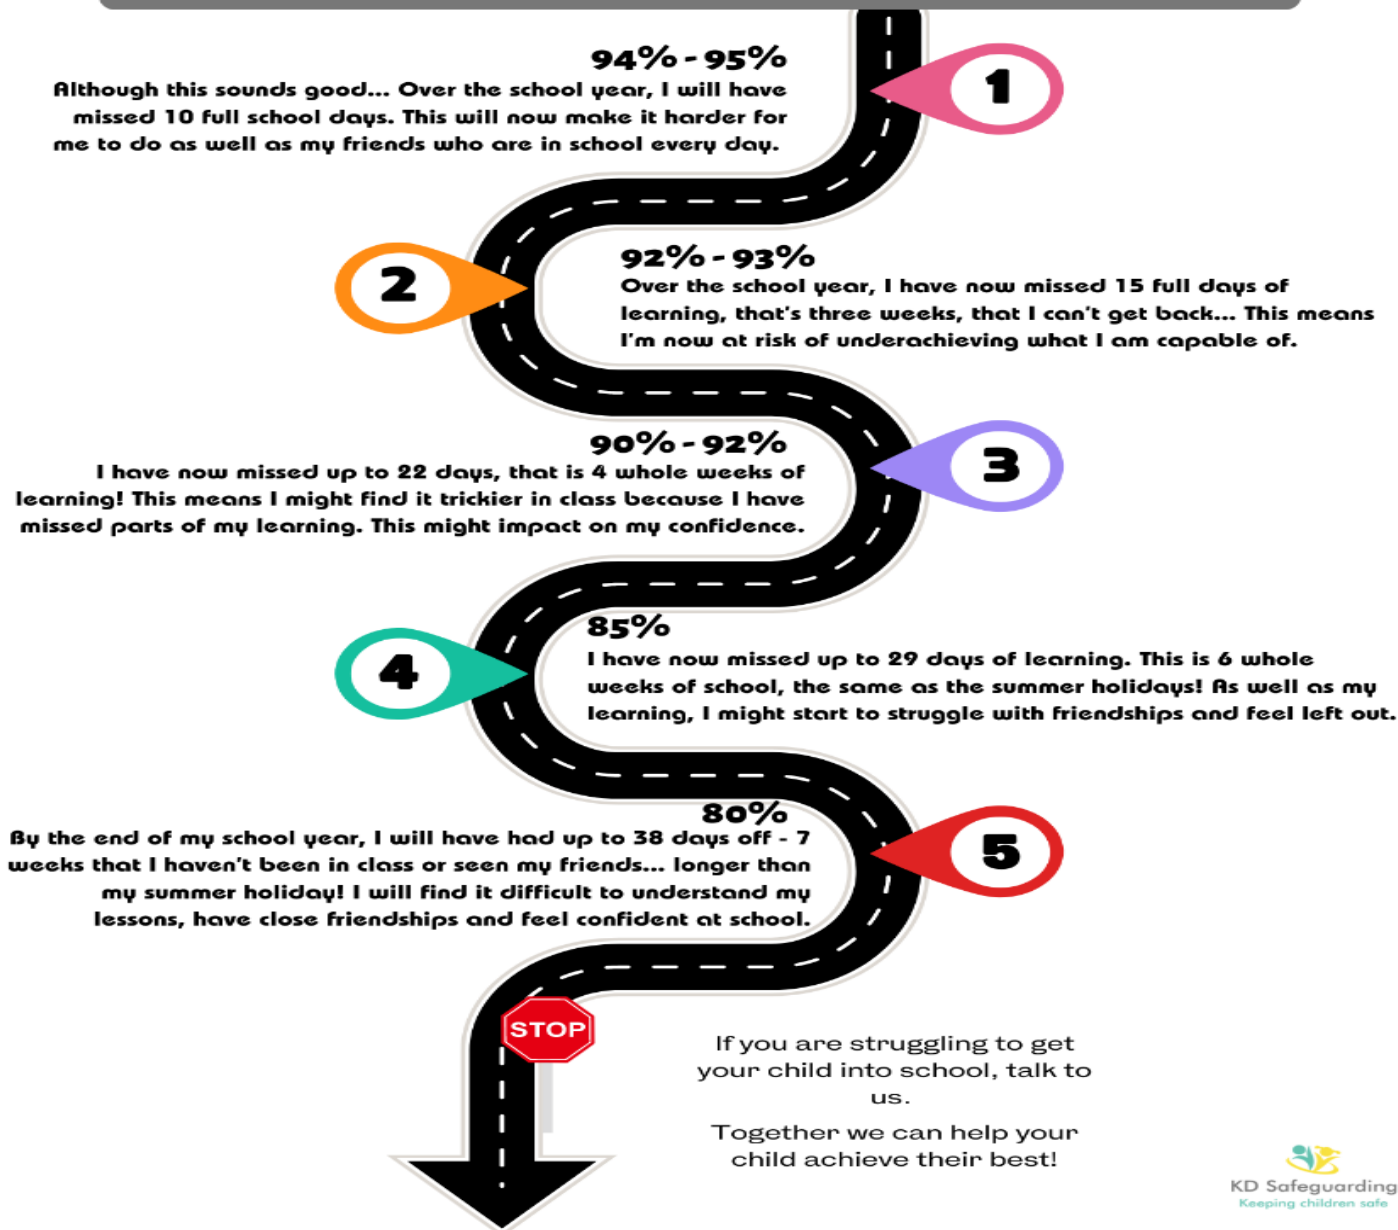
94% - 95%
Although this sounds good... Over the school year, I will have missed 10 full school days. This will now make it harder for me to do as well as my friends who are in school every day.

1

2

92% - 93%
Over the school year, I have now missed 15 full days of learning, that's three weeks, that I can't get back... This means I'm now at risk of underachieving what I am capable of.

90% - 92%
I have now missed up to 22 days, that is 4 whole weeks of learning! This means I might find it trickier in class because I have missed parts of my learning. This might impact on my confidence.

3

4

85%
I have now missed up to 29 days of learning. This is 6 whole weeks of school, the same as the summer holidays! As well as my learning, I might start to struggle with friendships and feel left out.

80%
By the end of my school year, I will have had up to 38 days off - 7 weeks that I haven't been in class or seen my friends... longer than my summer holiday! I will find it difficult to understand my lessons, have close friendships and feel confident at school.

5

STOP

If you are struggling to get your child into school, talk to us.

Together we can help your child achieve their best!

KD Safeguarding
Keeping children safe